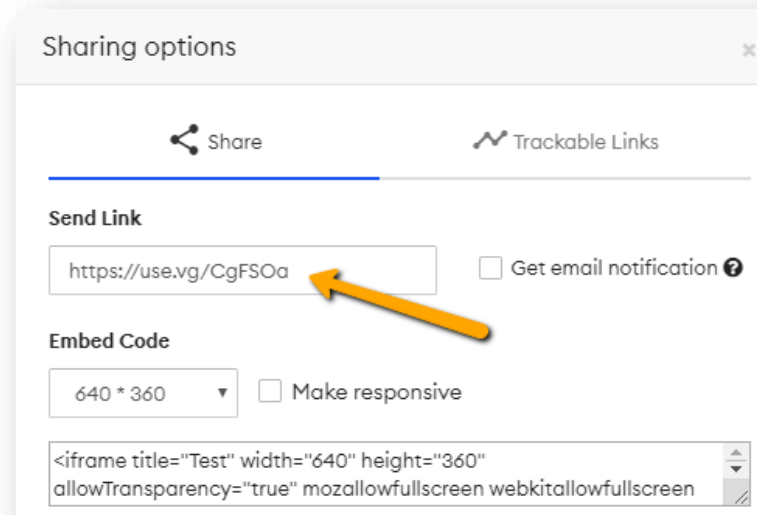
Sharing options

×

Share

Trackable Links

Send Link

https://use.vg/CgFSOa

Get email notification

Embed Code

640 * 360

Make responsive

<iframe title="Test" width="640" height="360" allowTransparency="true" mozallowfullscreen webkitallowfullscreen